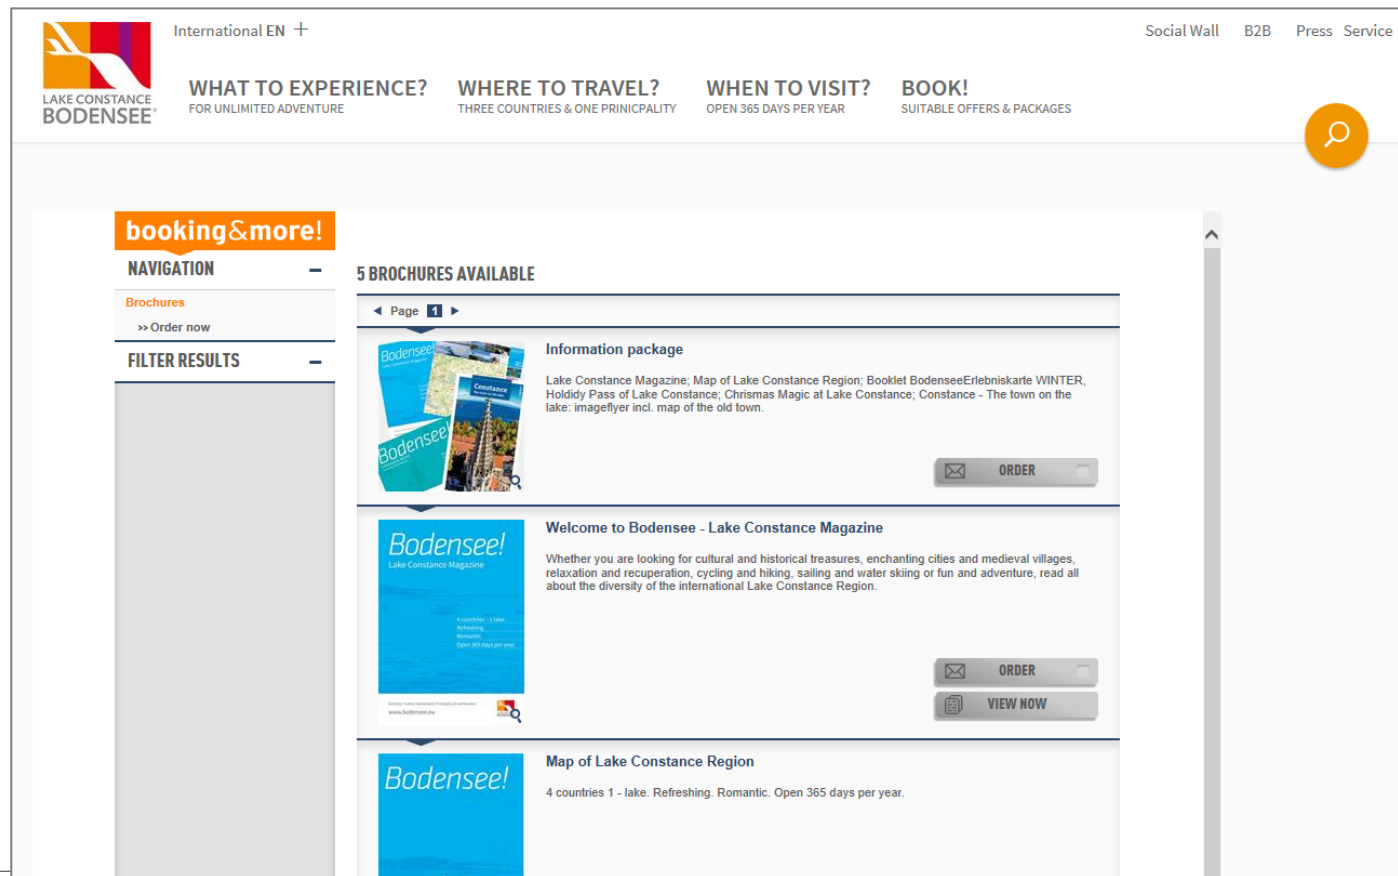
LAKE CONSTANCE
BODENSEE®

International EN +

Social Wall B2B Press Service

WHAT TO EXPERIENCE?
FOR UNLIMITED ADVENTURE

WHERE TO TRAVEL?
THREE COUNTRIES & ONE PRINICPALITY

WHEN TO VISIT?
OPEN 365 DAYS PER YEAR

BOOK!
SUITABLE OFFERS & PACKAGES

booking&more!

NAVIGATION –

Brochures

» Order now

FILTER RESULTS –

5 BROCHURES AVAILABLE

◄ Page 1 ►

Information package

Lake Constance Magazine; Map of Lake Constance Region; Booklet BodenseeErlebniskarte WINTER, Holdidy Pass of Lake Constance; Chrismas Magic at Lake Constance; Constance - The town on the lake: imageflyer incl. map of the old town.

ORDER

Welcome to Bodensee - Lake Constance Magazine

Whether you are looking for cultural and historical treasures, enchanting cities and medieval villages, relaxation and recuperation, cycling and hiking, sailing and water skiing or fun and adventure, read all about the diversity of the international Lake Constance Region.

Bodensee!
Lake Constance Magazine

ORDER

VIEW NOW

Map of Lake Constance Region

4 countries 1 - lake. Refreshing. Romantic. Open 365 days per year.

Bodensee!